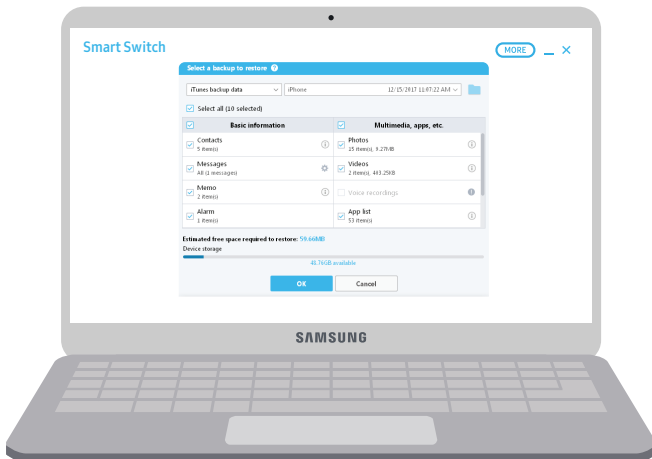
Smart Switch

MORE

Select a backup to restore

iTunes backup data

iPhone 12/15/2017 11:07:22 AM

Select all (10 selected)

| Basic information | Multimedia, apps, etc. |
|---|---|
| Contacts 5 item(s) | Photos 15 item(s), 9.27MB |
| Messages All (1 messages) | Videos 2 item(s), 493.25KB |
| Memo 2 item(s) | Voice recordings |
| Alarm 1 item(s) | App list 53 item(s) |

Estimated free space required to restore: 59.66MB

Device storage

45.76GB available

OK Cancel

SAMSUNG